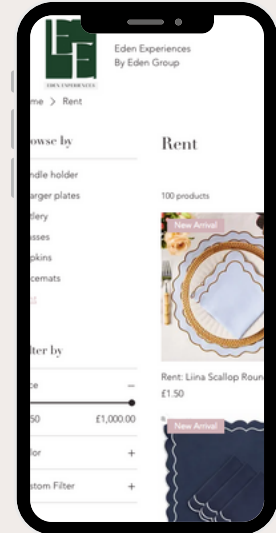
EE
EDEN EXPERIENCES

Eden Experiences
By Eden Group

me > Rent

owse by

ndle holder
arger plates
tlery
asses
pkins
cemats

lter by

ce –

50 £1,000.00

lor +

stom Filter +

Rent

100 products

New Arrival

Rent: Liina Scallop Roun
£1.50

New Arrival